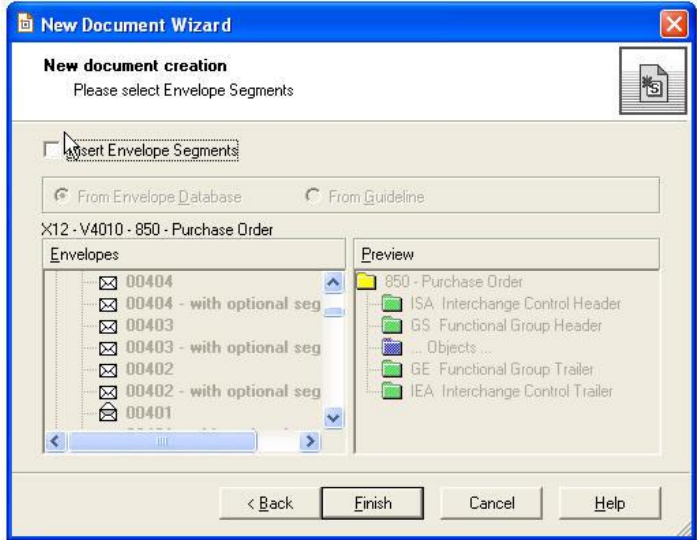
New Document Wizard

New document creation
Please select Envelope Segments

Insert Envelope Segments

From Envelope Database
From Guideline

X12 - V4010 - 850 - Purchase Order

Envelopes
00404
00404 - with optional seg
00403
00403 - with optional seg
00402
00402 - with optional seg
00401
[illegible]

Preview
850 - Purchase Order
ISA Interchange Control Header
GS Functional Group Header
... Objects ...
GE Functional Group Trailer
IEA Interchange Control Trailer

< Back
Finish
Cancel
Help